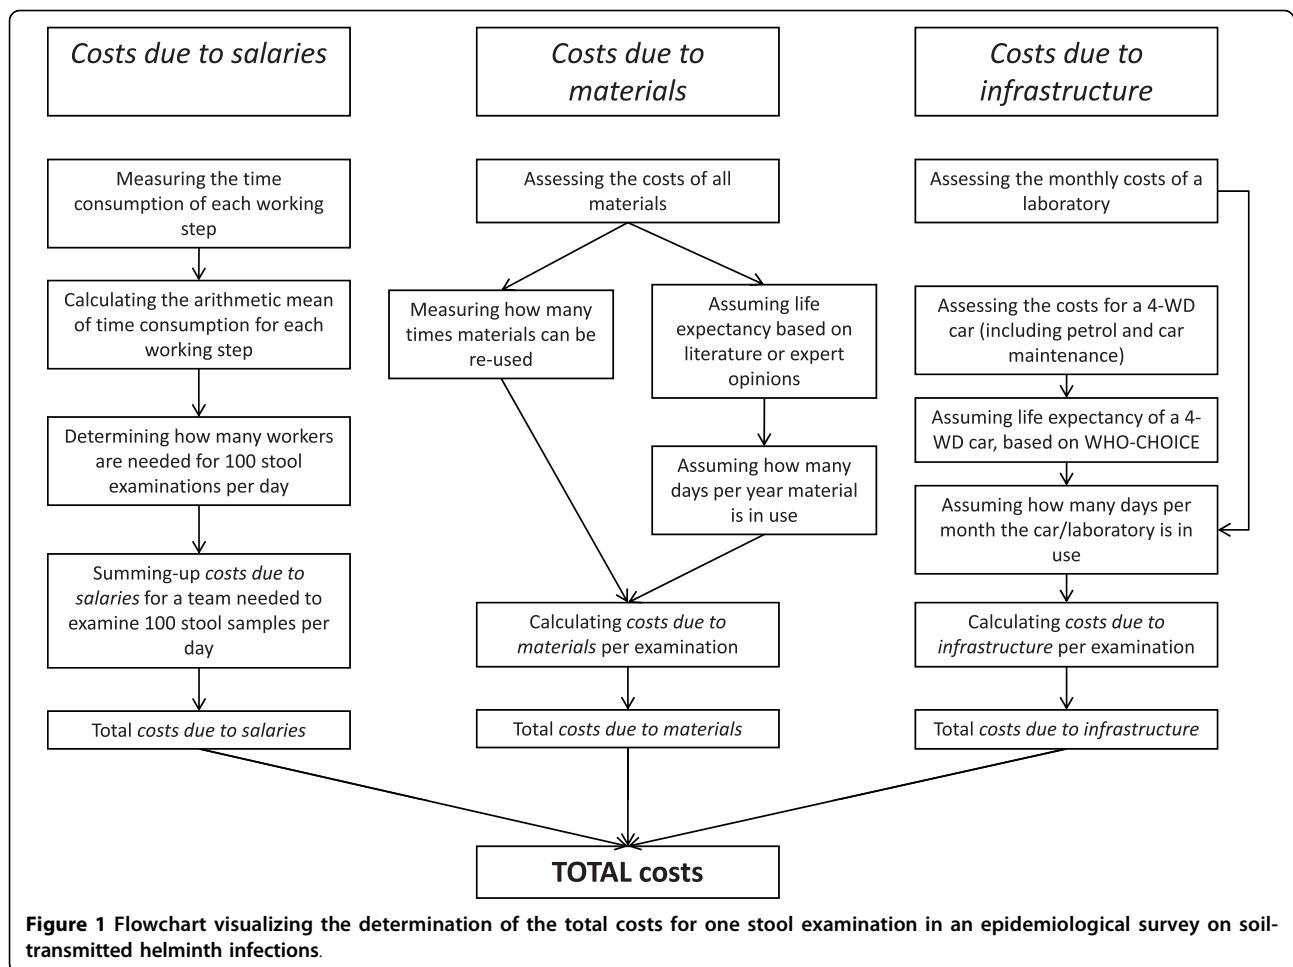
Costs due to salaries

Measuring the time consumption of each working step

Calculating the arithmetic mean of time consumption for each working step

Determining how many workers are needed for 100 stool examinations per day

Summing-up costs due to salaries for a team needed to examine 100 stool samples per day

Total costs due to salaries

Costs due to materials

Assessing the costs of all materials

Measuring how many times materials can be re-used

Assuming life expectancy based on literature or expert opinions

Assuming how many days per year material is in use

Calculating costs due to materials per examination

Total costs due to materials

Costs due to infrastructure

Assessing the monthly costs of a laboratory

Assessing the costs for a 4-WD car (including petrol and car maintenance)

Assuming life expectancy of a 4-WD car, based on WHO-CHOICE

Assuming how many days per month the car/laboratory is in use

Calculating costs due to infrastructure per examination

Total costs due to infrastructure

TOTAL costs

Figure 1 Flowchart visualizing the determination of the total costs for one stool examination in an epidemiological survey on soil-transmitted helminth infections.